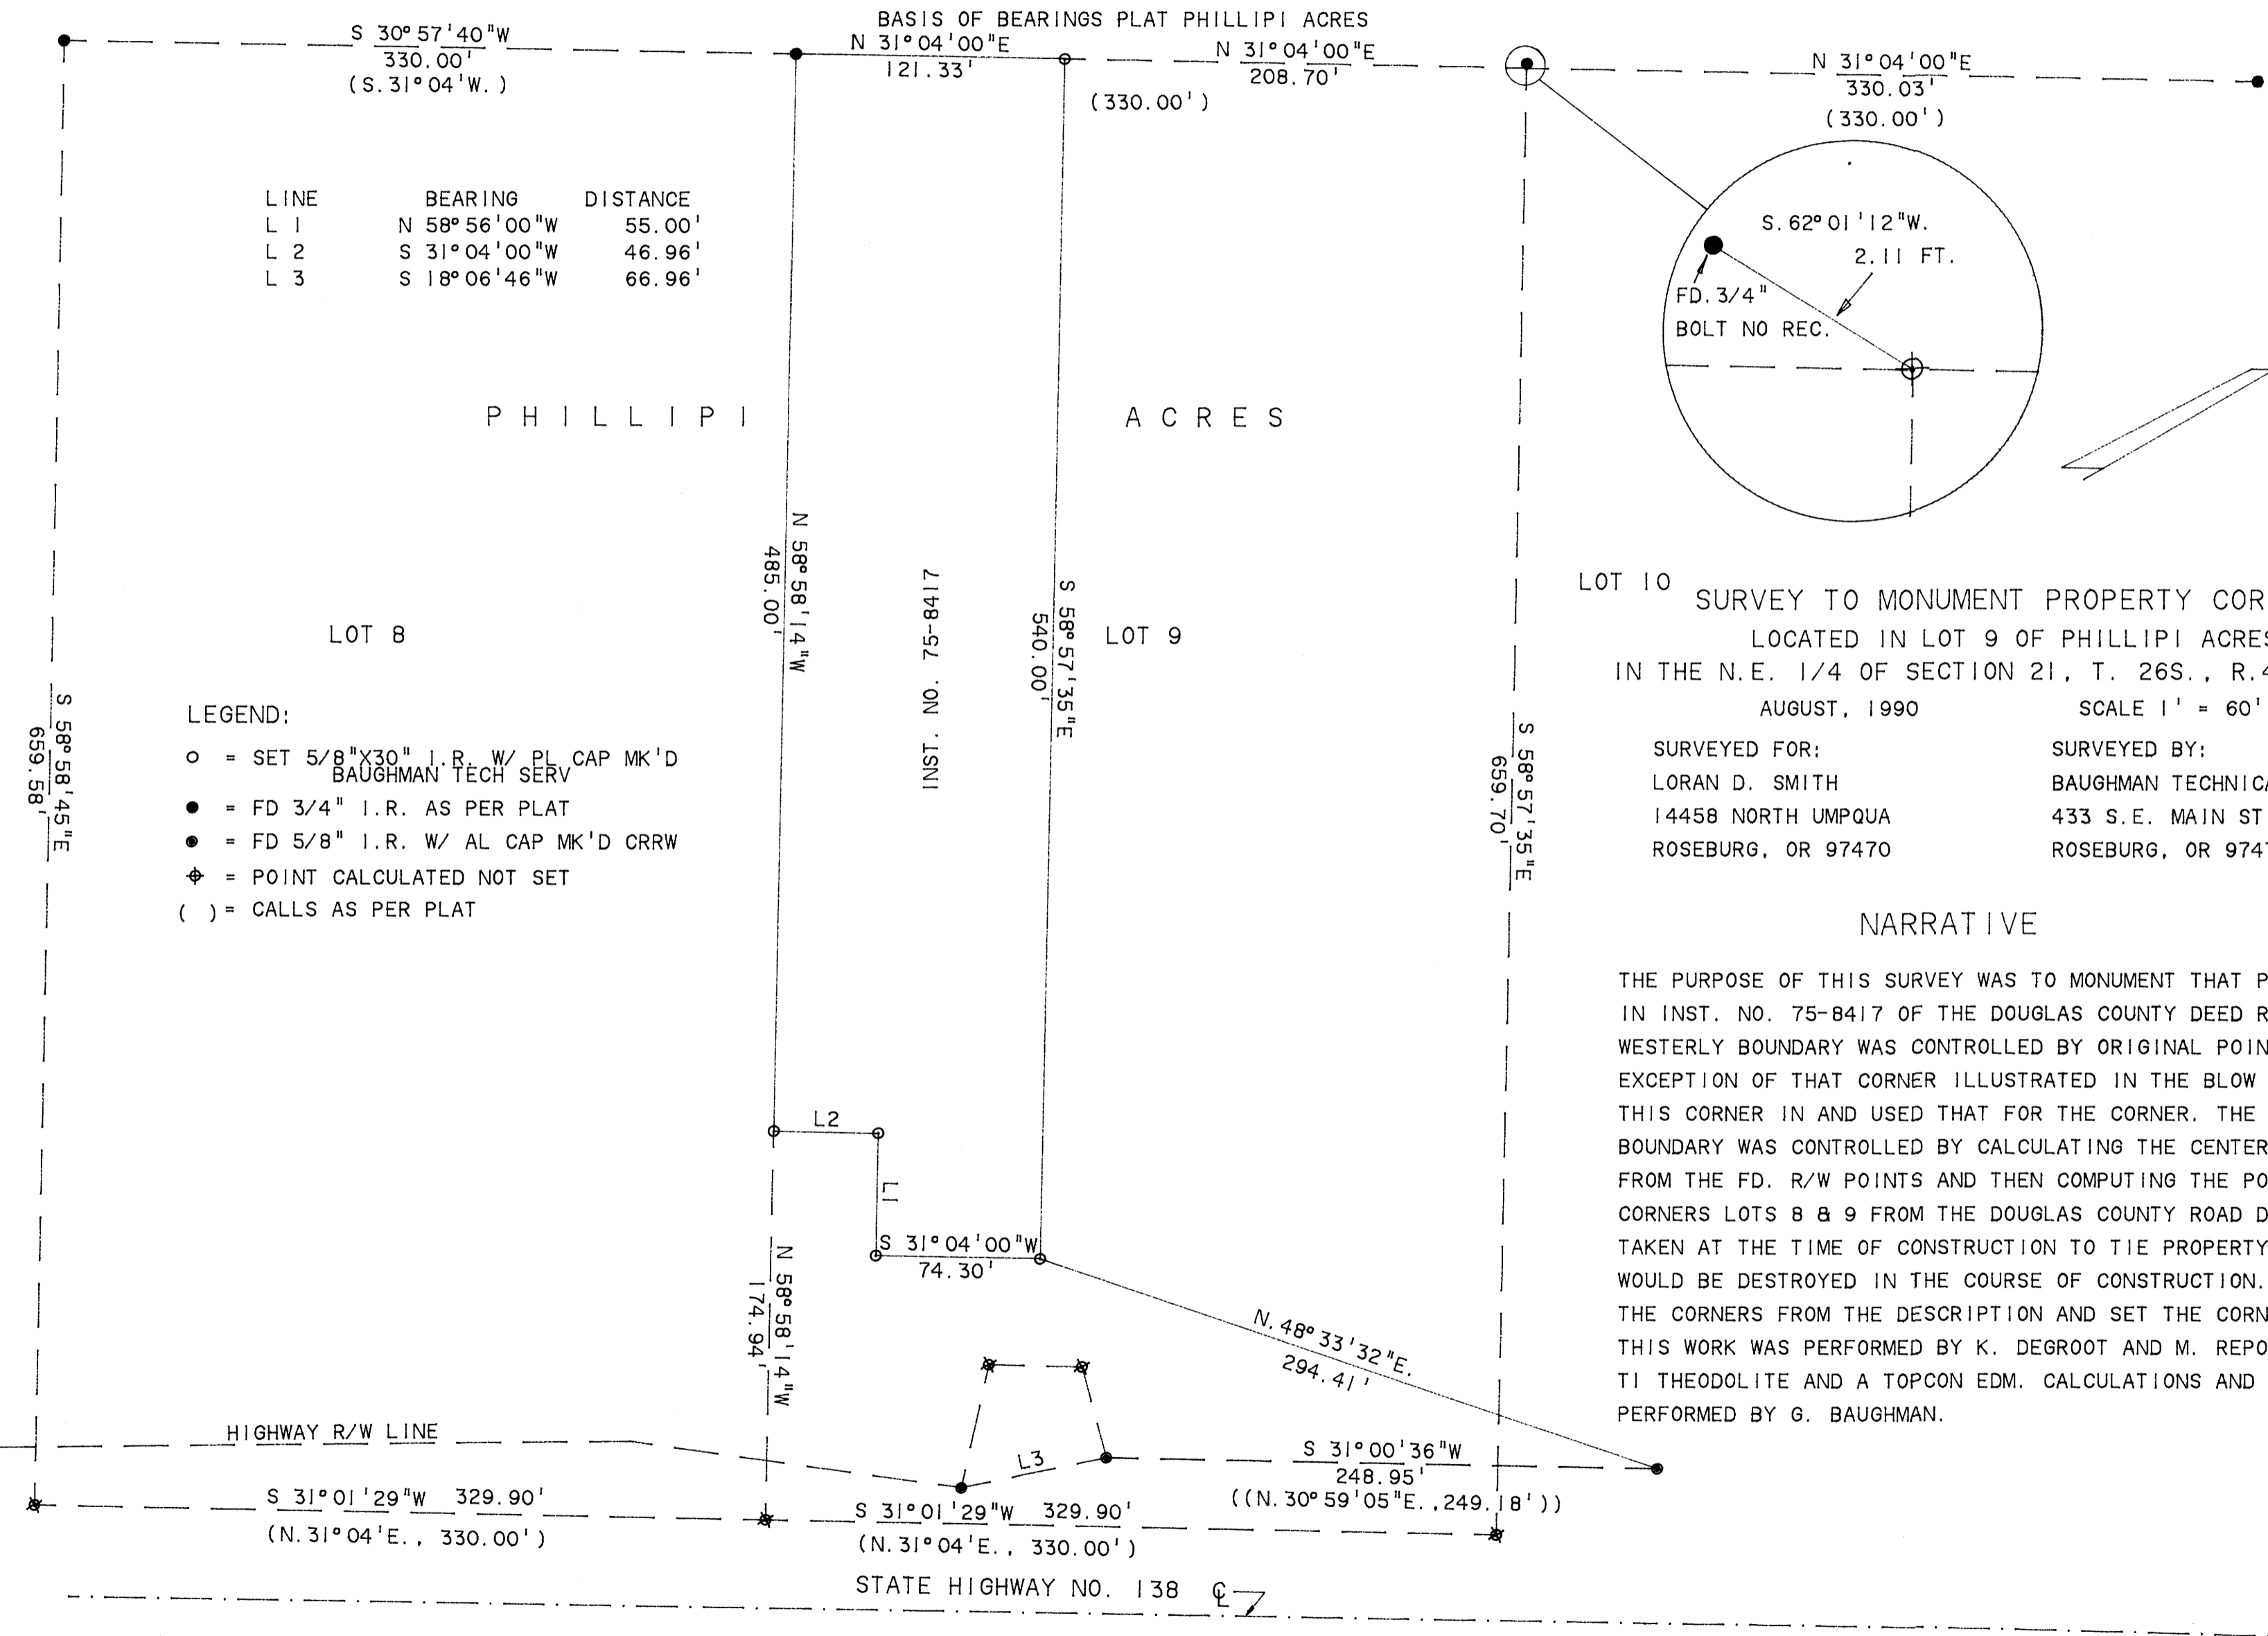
BASIS OF BEARINGS PLAT PHILLIPI ACRES

S 30° 57'40"W
330.00'
(S.31°04'W.)

N 31°04'00"E
121.33'

N 31°04'00"E
208.70'
(330.00')

N 31°04'00"E
330.03'
(330.00')

| LINE | BEARING | DISTANCE |
|---|---|---|
| L 1 | N 58° 56'00"W | 55.00' |
| L 2 | S 31° 04'00"W | 46.96' |
| L 3 | S 18° 06'46"W | 66.96' |

S.62° 01'12"W.
2.11 FT.
FD.3/4"
BOLT NO REC.

PHILLIPI ACRES

N 58° 58'14"W
485.00'

INST. NO. 75-8417

S 58° 57'35"E
540.00'

LOT 8

LOT 9

LOT 10

SURVEY TO MONUMENT PROPERTY COR
LOCATED IN LOT 9 OF PHILLIPI ACRES
IN THE N.E. 1/4 OF SECTION 21, T. 26S., R.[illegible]
AUGUST, 1990
SCALE 1' = 60'

SURVEYED FOR:
LORAN D. SMITH
14458 NORTH UMPQUA
ROSEBURG, OR 97470

SURVEYED BY:
BAUGHMAN TECHNIC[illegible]
433 S.E. MAIN ST
ROSEBURG, OR 974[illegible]

S 58° 58'45"E
659.58'

S 58° 57'35"E
659.70'

LEGEND:
○ = SET 5/8"X30" I.R. W/ PL CAP MK'D BAUGHMAN TECH SERV
● = FD 3/4" I.R. AS PER PLAT
◉ = FD 5/8" I.R. W/ AL CAP MK'D CRRW
⌖ = POINT CALCULATED NOT SET
( ) = CALLS AS PER PLAT

NARRATIVE

THE PURPOSE OF THIS SURVEY WAS TO MONUMENT THAT P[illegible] IN INST. NO. 75-8417 OF THE DOUGLAS COUNTY DEED R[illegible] WESTERLY BOUNDARY WAS CONTROLLED BY ORIGINAL POIN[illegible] EXCEPTION OF THAT CORNER ILLUSTRATED IN THE BLOW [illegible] THIS CORNER IN AND USED THAT FOR THE CORNER. THE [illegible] BOUNDARY WAS CONTROLLED BY CALCULATING THE CENTER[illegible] FROM THE FD. R/W POINTS AND THEN COMPUTING THE PO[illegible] CORNERS LOTS 8 & 9 FROM THE DOUGLAS COUNTY ROAD D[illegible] TAKEN AT THE TIME OF CONSTRUCTION TO TIE PROPERTY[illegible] WOULD BE DESTROYED IN THE COURSE OF CONSTRUCTION. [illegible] THE CORNERS FROM THE DESCRIPTION AND SET THE CORN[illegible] THIS WORK WAS PERFORMED BY K. DEGROOT AND M. REPO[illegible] TI THEODOLITE AND A TOPCON EDM. CALCULATIONS AND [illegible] PERFORMED BY G. BAUGHMAN.

L2
L1
S 31°04'00"W
74.30'

N 58° 58'14"W
174.94'

N.48° 33'32"E.
294.41'

HIGHWAY R/W LINE
L3

S 31°00'36"W
248.95'
((N.30° 59'05"E.,249.18'))

S 31°01'29"W 329.90'
(N.31°04'E., 330.00')

S 31°01'29"W 329.90'
(N.31°04'E., 330.00')

STATE HIGHWAY NO. 138 ℄